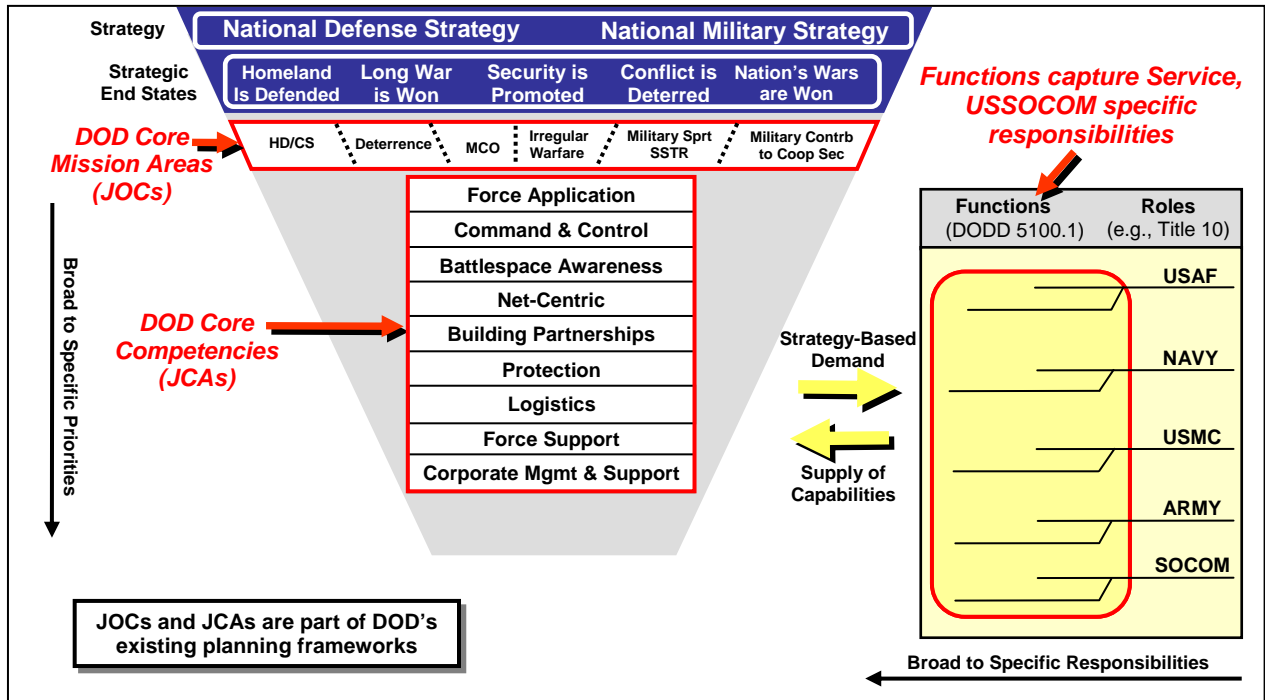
Strategy

National Defense Strategy

National Military Strategy

Strategic End States

Homeland Is Defended

Long War is Won

Security is Promoted

Conflict is Deterred

Nation's Wars are Won

Functions capture Service, USSOCOM specific responsibilities

DOD Core Mission Areas (JOCs)

HD/CS

Deterrence

MCO

Irregular Warfare

Military Sprt SSTR

Military Contrb to Coop Sec

Force Application

Command & Control

Battlespace Awareness

Net-Centric

Building Partnerships

Protection

Logistics

Force Support

Corporate Mgmt & Support

DOD Core Competencies (JCAs)

Broad to Specific Priorities

Functions (DODD 5100.1)

Roles (e.g., Title 10)

USAF

NAVY

USMC

ARMY

SOCOM

Strategy-Based Demand

Supply of Capabilities

JOCs and JCAs are part of DOD's existing planning frameworks

Broad to Specific Responsibilities